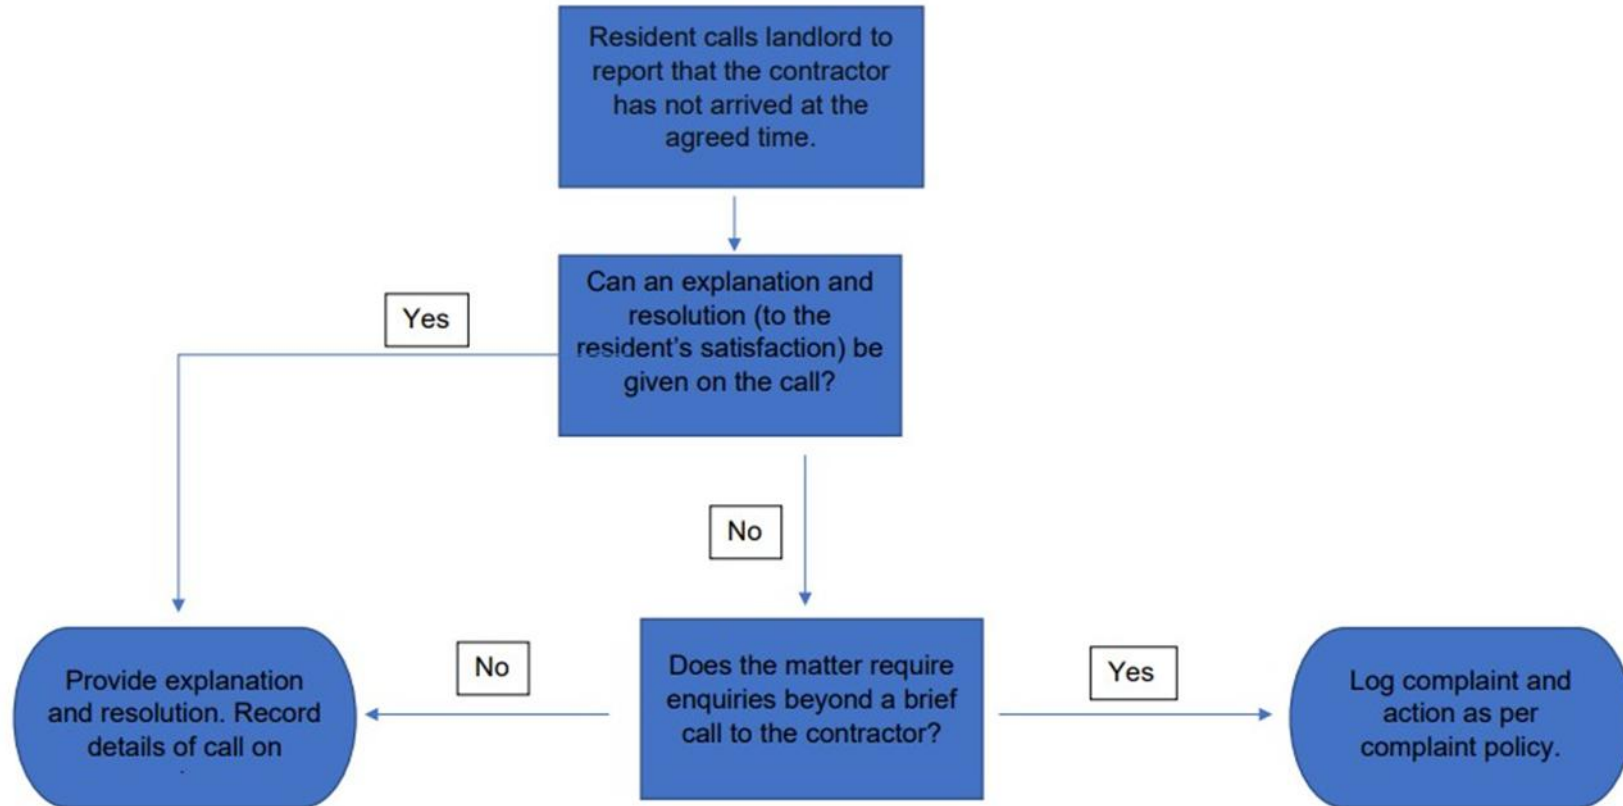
Resident calls landlord to report that the contractor has not arrived at the agreed time.

Can an explanation and resolution (to the resident's satisfaction) be given on the call?

Yes

No

Provide explanation and resolution. Record details of call on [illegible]

No

Does the matter require enquiries beyond a brief call to the contractor?

Yes

Log complaint and action as per complaint policy.